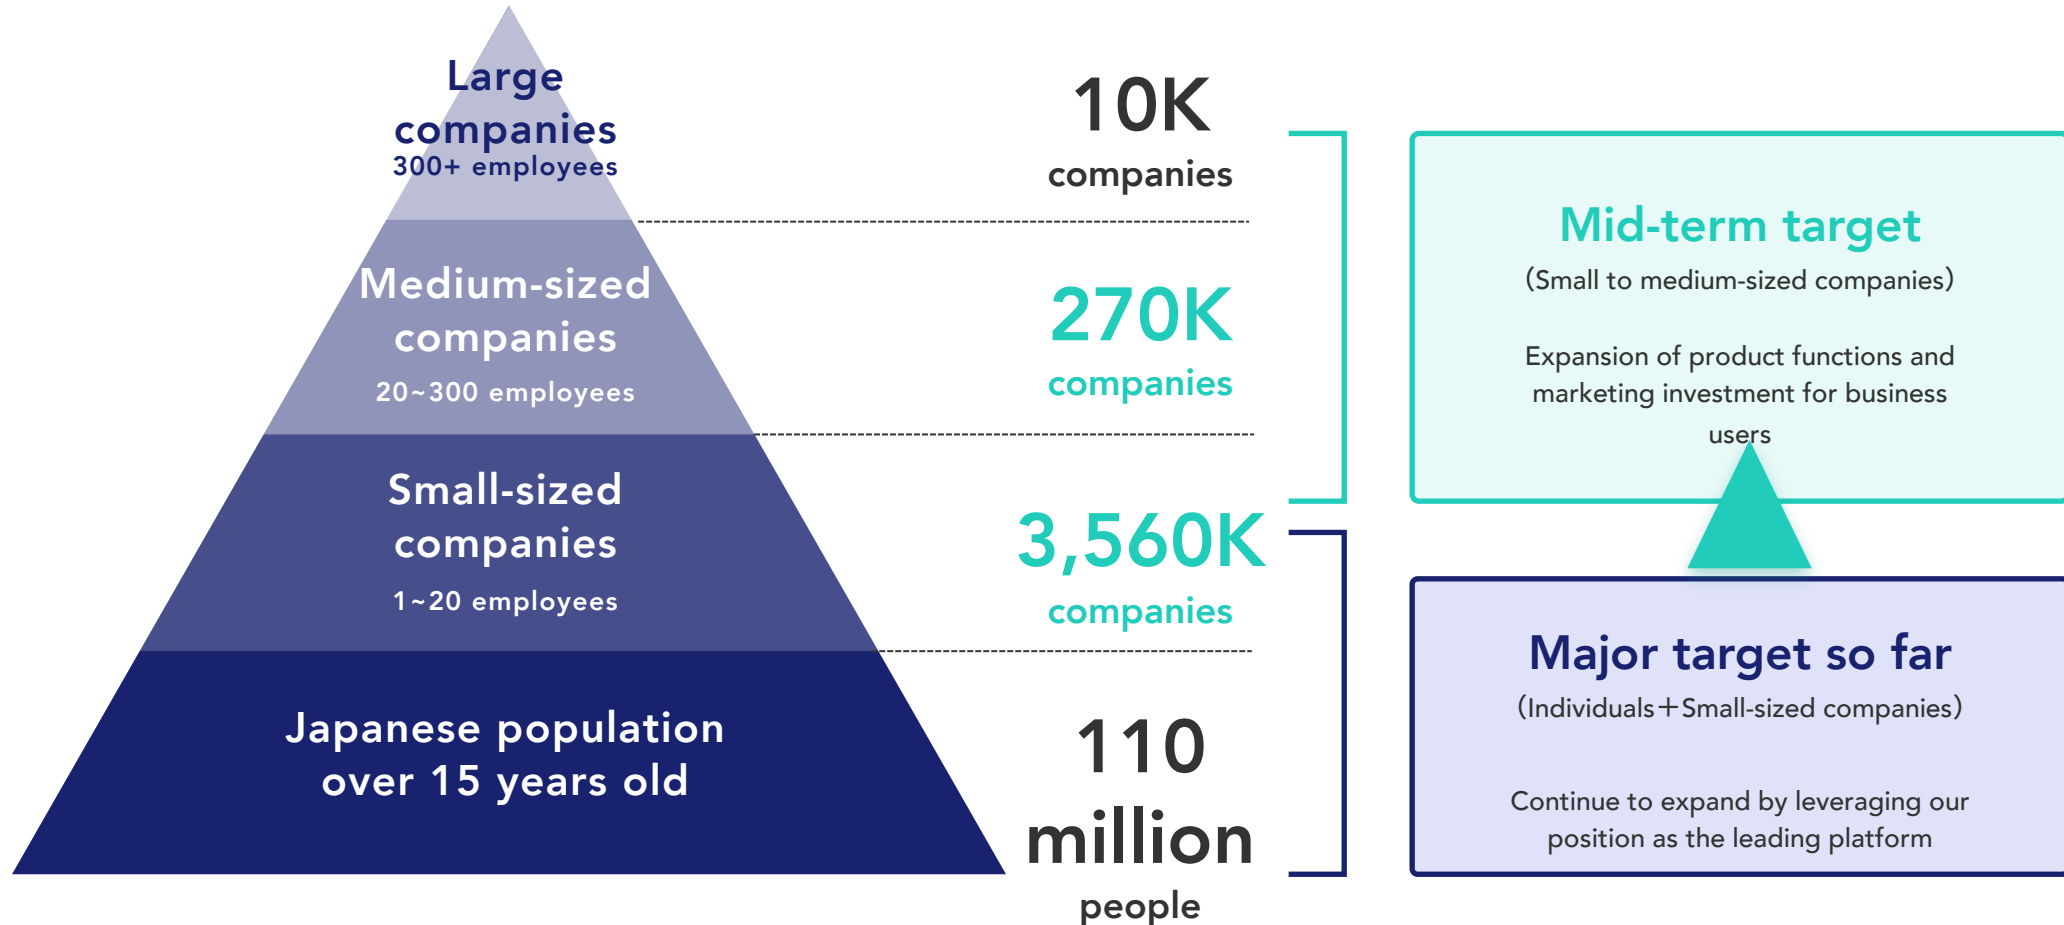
Large companies
300+ employees

Medium-sized companies
20~300 employees

Small-sized companies
1~20 employees

Japanese population over 15 years old

10K
companies

270K
companies

3,560K
companies

110 million
people

Mid-term target
(Small to medium-sized companies)

Expansion of product functions and marketing investment for business users

Major target so far
(Individuals+Small-sized companies)

Continue to expand by leveraging our position as the leading platform